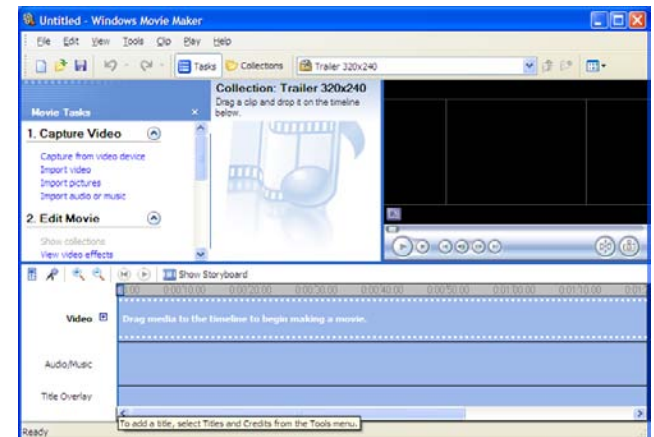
Untitled - Windows Movie Maker

File Edit View Tools Clip Play Help

Tasks Collections Trailer 320x240

Movie Tasks

1. Capture Video

Capture from video device
Import video
Import pictures
Import audio or music

2. Edit Movie

Show collections
View video effects

Collection: Trailer 320x240
Drag a clip and drop it on the timeline below.

Show Storyboard

0:00 0:00:10.00 0:00:20.00 0:00:30.00 0:00:40.00 0:00:50.00 0:01:00.00 0:01:10.00

Video

Drag media to the timeline to begin making a movie.

Audio/Music

Title Overlay

To add a title, select Titles and Credits from the Tools menu.

Ready